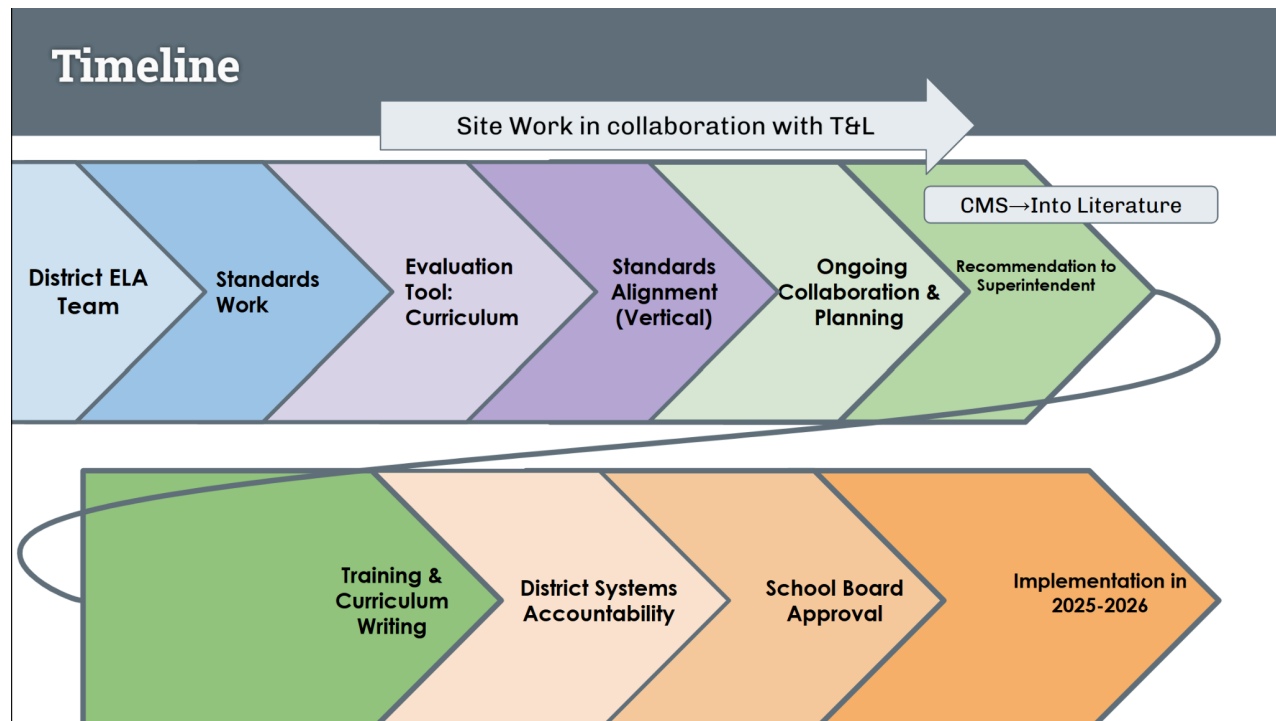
Timeline

Site Work in collaboration with T&L

CMS→Into Literature

District ELA Team

Standards Work

Evaluation Tool: Curriculum

Standards Alignment (Vertical)

Ongoing Collaboration & Planning

Recommendation to Superintendent

Training & Curriculum Writing

District Systems Accountability

School Board Approval

Implementation in 2025-2026